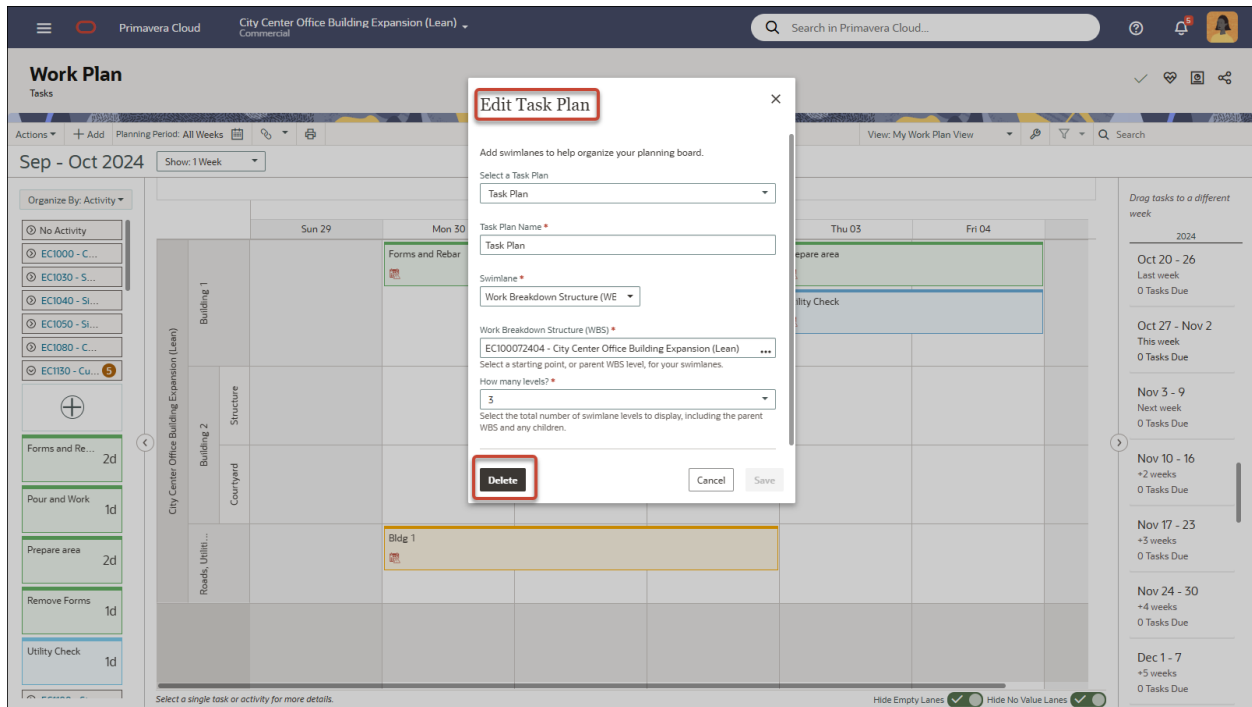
Primavera Cloud
City Center Office Building Expansion (Lean)
Commercial
Search in Primavera Cloud...

Work Plan
Tasks

Actions + Add Planning Period: All Weeks
View: My Work Plan View
Search

Sep - Oct 2024
Show: 1 Week

Organize By: Activity
No Activity
EC1000 - C...
EC1030 - S...
EC1040 - Si...
EC1050 - Si...
EC1080 - C...
EC1130 - Cu... 5

Forms and Re... 2d
Pour and Work 1d
Prepare area 2d
Remove Forms 1d
Utility Check 1d

City Center Office Building Expansion (Lean)
Building 1
Building 2
Structure
Courtyard
Roads, Utiliti...

Sun 29
Mon 30
Thu 03
Fri 04

Forms and Rebar
epare area
ility Check
Bldg 1

Edit Task Plan

Add swimlanes to help organize your planning board.

Select a Task Plan
Task Plan

Task Plan Name *
Task Plan

Swimlane *
Work Breakdown Structure (WE

Work Breakdown Structure (WBS) *
EC100072404 - City Center Office Building Expansion (Lean)
Select a starting point, or parent WBS level, for your swimlanes.

How many levels? *
3
Select the total number of swimlane levels to display, including the parent WBS and any children.

Delete
Cancel
Save

Drag tasks to a different week
2024
Oct 20 - 26
Last week
0 Tasks Due
Oct 27 - Nov 2
This week
0 Tasks Due
Nov 3 - 9
Next week
0 Tasks Due
Nov 10 - 16
+2 weeks
0 Tasks Due
Nov 17 - 23
+3 weeks
0 Tasks Due
Nov 24 - 30
+4 weeks
0 Tasks Due
Dec 1 - 7
+5 weeks
0 Tasks Due

Select a single task or activity for more details.
Hide Empty Lanes
Hide No Value Lanes